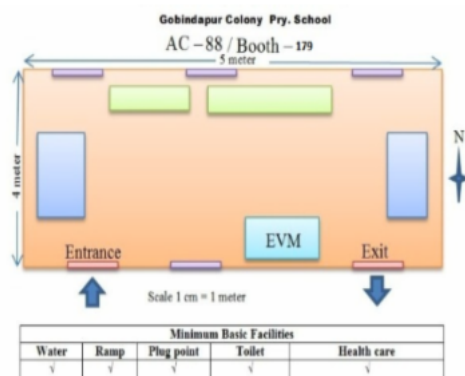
Gobindapur Colony Pry. School

AC – 88 / Booth – 179

5 meter

4 meter

N

Entrance

EVM

Exit

Scale 1 cm = 1 meter

| Minimum Basic Facilities | | | | |
|---|---|---|---|---|
| Water | Ramp | Plug point | Toilet | Health care |
| √ | √ | √ | √ | √ |